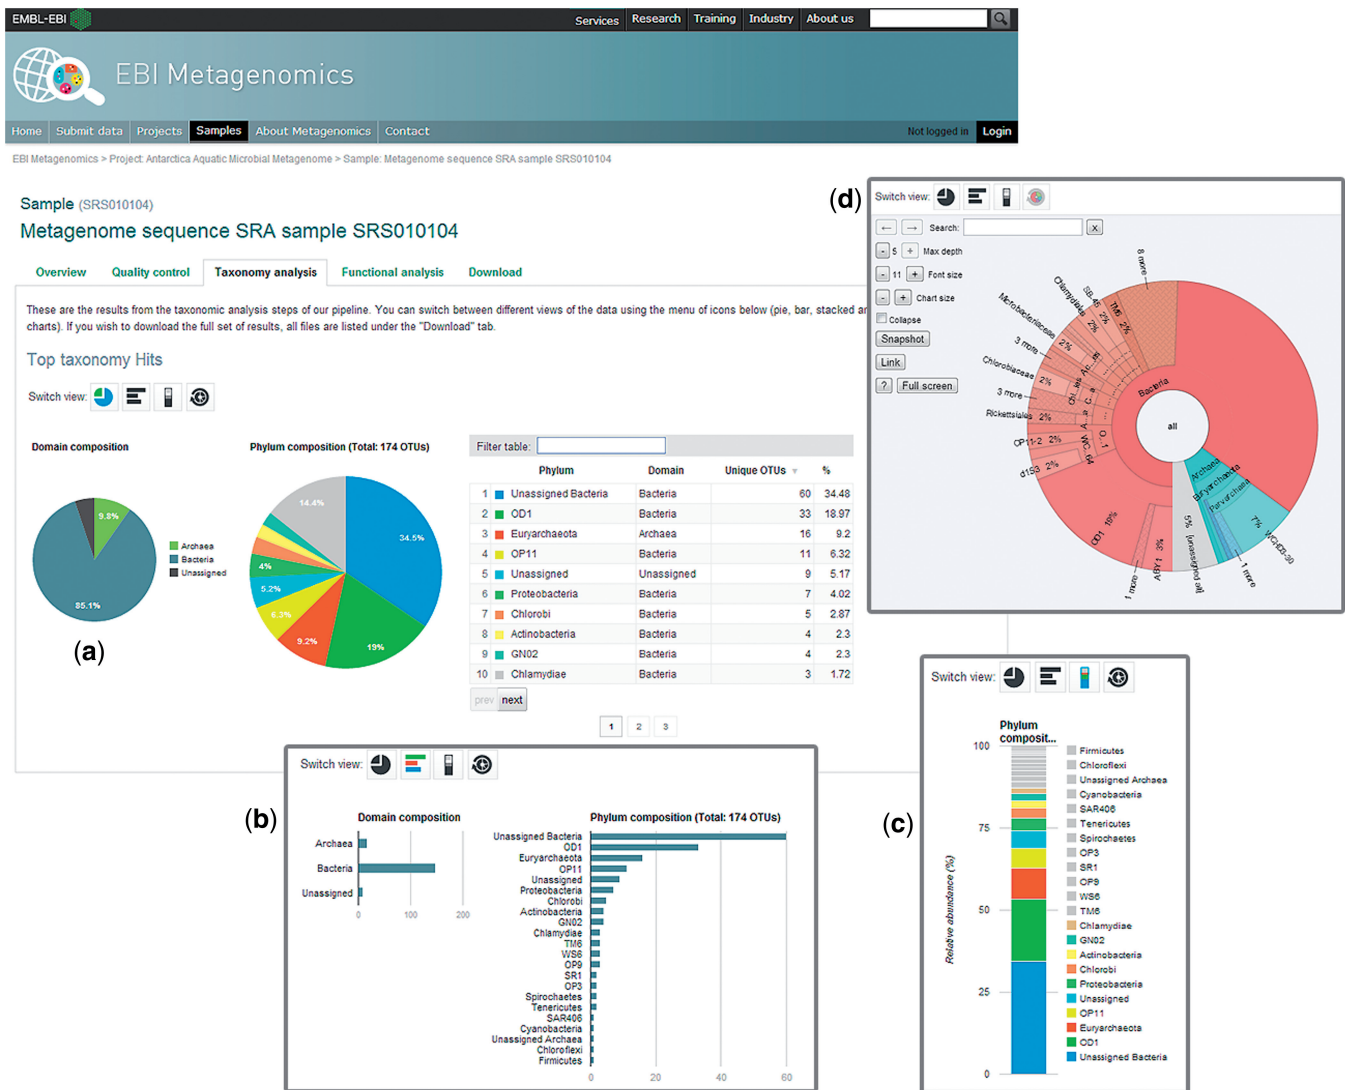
EMBL-EBI

Services | Research | Training | Industry | About us

EBI Metagenomics

Home | Submit data | Projects | Samples | About Metagenomics | Contact

Not logged in | Login

EBI Metagenomics > Project: Antarctica Aquatic Microbial Metagenome > Sample: Metagenome sequence SRA sample SRS010104

Sample (SRS010104)
Metagenome sequence SRA sample SRS010104

Overview | Quality control | Taxonomy analysis | Functional analysis | Download

These are the results from the taxonomic analysis steps of our pipeline. You can switch between different views of the data using the menu of icons below (pie, bar, stacked a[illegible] charts). If you wish to download the full set of results, all files are listed under the "Download" tab.

Top taxonomy Hits

Switch view:

Domain composition

9.8%
85.1%

Archaea
Bacteria
Unassigned

(a)

Phylum composition (Total: 174 OTUs)

14.4%
34.5%
4%
5.2%
6.3%
9.2%
19%

Filter table:

| | Phylum | Domain | Unique OTUs | % |
|---|---|---|---|---|
| 1 | Unassigned Bacteria | Bacteria | 60 | 34.48 |
| 2 | OD1 | Bacteria | 33 | 18.97 |
| 3 | Euryarchaeota | Archaea | 16 | 9.2 |
| 4 | OP11 | Bacteria | 11 | 6.32 |
| 5 | Unassigned | Unassigned | 9 | 5.17 |
| 6 | Proteobacteria | Bacteria | 7 | 4.02 |
| 7 | Chlorobi | Bacteria | 5 | 2.87 |
| 8 | Actinobacteria | Bacteria | 4 | 2.3 |
| 9 | GN02 | Bacteria | 4 | 2.3 |
| 10 | Chlamydiae | Bacteria | 3 | 1.72 |

prev next

1 2 3

(b)

Switch view:

Domain composition

Archaea
Bacteria
Unassigned
0 100 200

Phylum composition (Total: 174 OTUs)

Unassigned Bacteria
OD1
Euryarchaeota
OP11
Unassigned
Proteobacteria
Chlorobi
Actinobacteria
GN02
Chlamydiae
TM6
WS6
OP9
SR1
OP3
Spirochaetes
Tenericutes
SAR406
Cyanobacteria
Unassigned Archaea
Chloroflexi
Firmicutes
0 20 40 60

(d)

Switch view:

← → Search: x

- 5 + Max depth
- 11 + Font size
- + Chart size
Collapse
Snapshot
Link
? Full screen

8 more
Chlamydiae
SR1 2%
TM6 2%
Microbacteriaceae
3 more
2%
Chlorobiaceae 2%
3 more
Rickettsiales 2%
OP11-2 2%
d153 2%
OD1 19%
1 more
ABY1 3%
5% [unassigned all]
1 more
7% WCHD3-30
Archaea
Euryarchaeota
Parvarchaea
Bacteria
all

(c)

Switch view:

Phylum composit...

100
75
50
25
0

Relative abundance (%)

Firmicutes
Chloroflexi
Unassigned Archaea
Cyanobacteria
SAR406
Tenericutes
Spirochaetes
OP3
SR1
OP9
WS6
TM6
Chlamydiae
GN02
Actinobacteria
Chlorobi
Proteobacteria
Unassigned
OP11
Euryarchaeota
OD1
Unassigned Bacteria